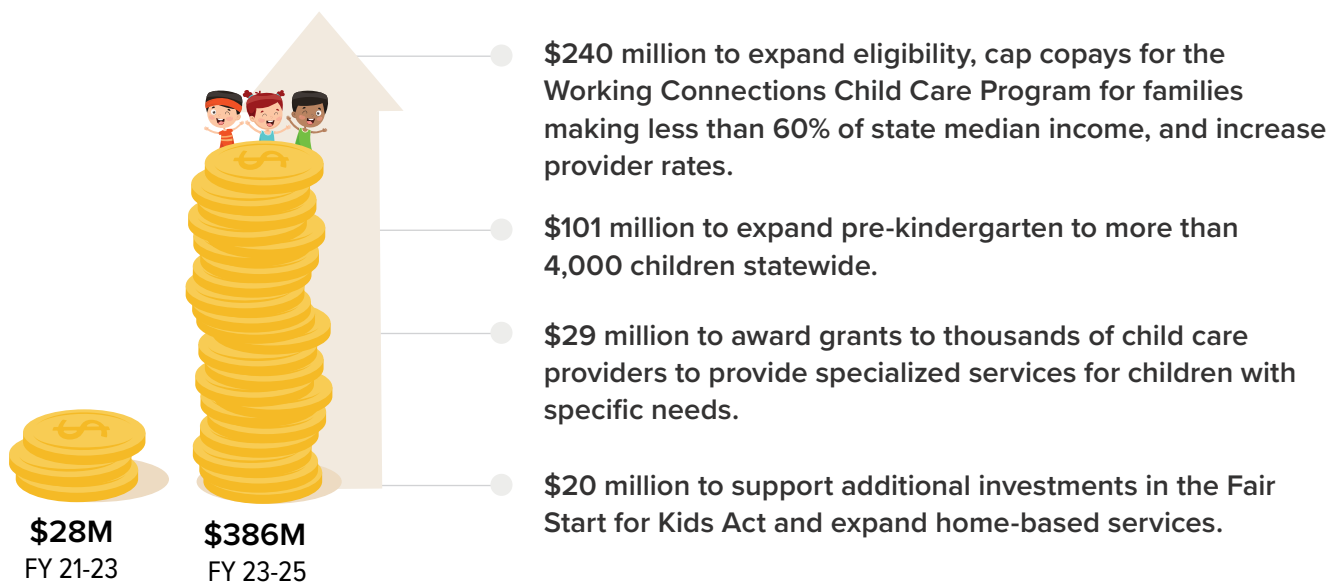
$28M
FY 21-23

$386M
FY 23-25

$240 million to expand eligibility, cap copays for the Working Connections Child Care Program for families making less than 60% of state median income, and increase provider rates.

$101 million to expand pre-kindergarten to more than 4,000 children statewide.

$29 million to award grants to thousands of child care providers to provide specialized services for children with specific needs.

$20 million to support additional investments in the Fair Start for Kids Act and expand home-based services.